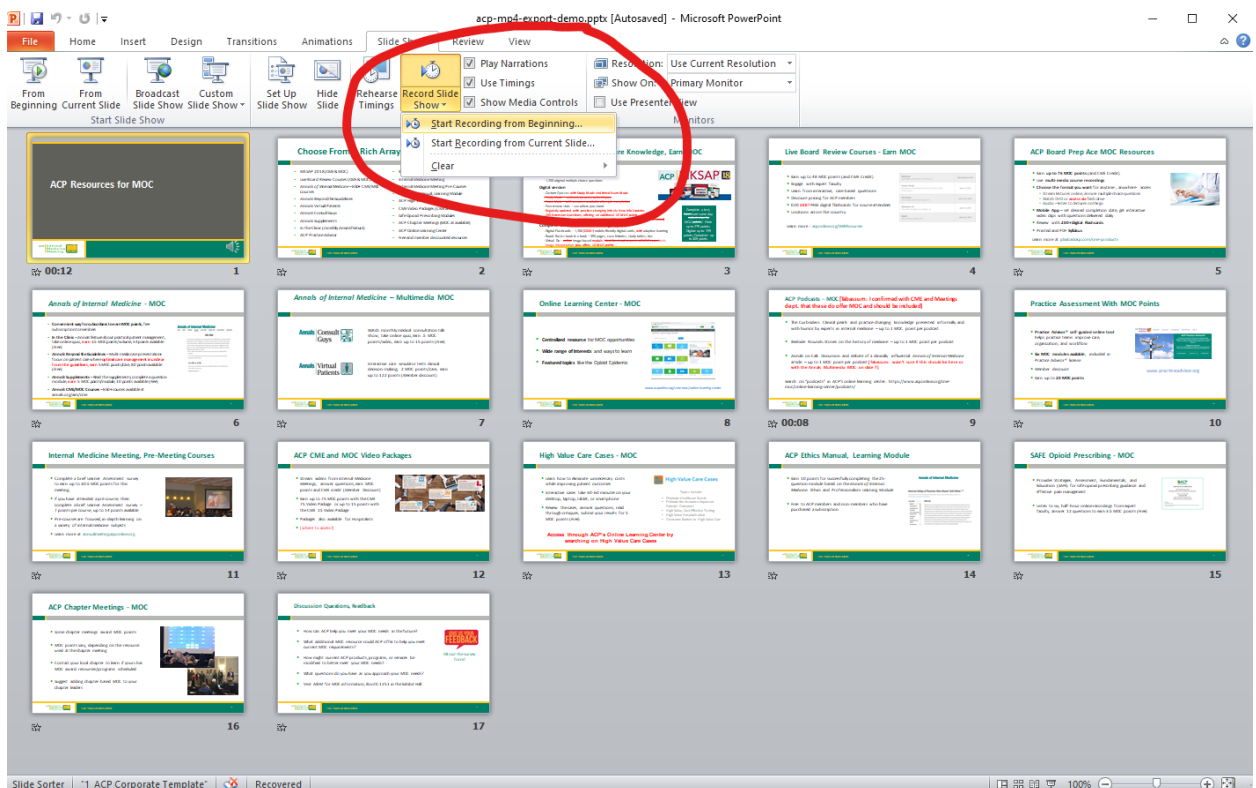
acp-mp4-export-demo.pptx [Autosaved] - Microsoft PowerPoint

File Home Insert Design Transitions Animations Slide Show Review View

From Beginning From Current Slide Broadcast Slide Show Custom Slide Show Start Slide Show

Set Up Slide Show Hide Slide Rehearse Timings Record Slide Show

Play Narrations
Use Timings
Show Media Controls

Resolution: Use Current Resolution
Show On: Primary Monitor
Use Presenter View
Monitors

Start Recording from Beginning...
Start Recording from Current Slide...
Clear

ACP Resources for MOC
00:12 1

Choose From a Rich Array
2

Knowledge, Earn MOC
3

Live Board Review Courses - Earn MOC
4

ACP Board Prep Ace MOC Resources
5

Annals of Internal Medicine - MOC
6

Annals of Internal Medicine – Multimedia MOC
7

Online Learning Center - MOC
8

ACP Podcasts - MOC
00:08 9

Practice Assessment With MOC Points
10

Internal Medicine Meeting, Pre-Meeting Courses
11

ACP CME and MOC Video Packages
12

High Value Care Cases - MOC
13

ACP Ethics Manual, Learning Module
14

SAFE Opioid Prescribing - MOC
15

ACP Chapter Meetings - MOC
16

Discussion Questions, Feedback
17

Slide Sorter "1_ACP Corporate Template" Recovered 100%